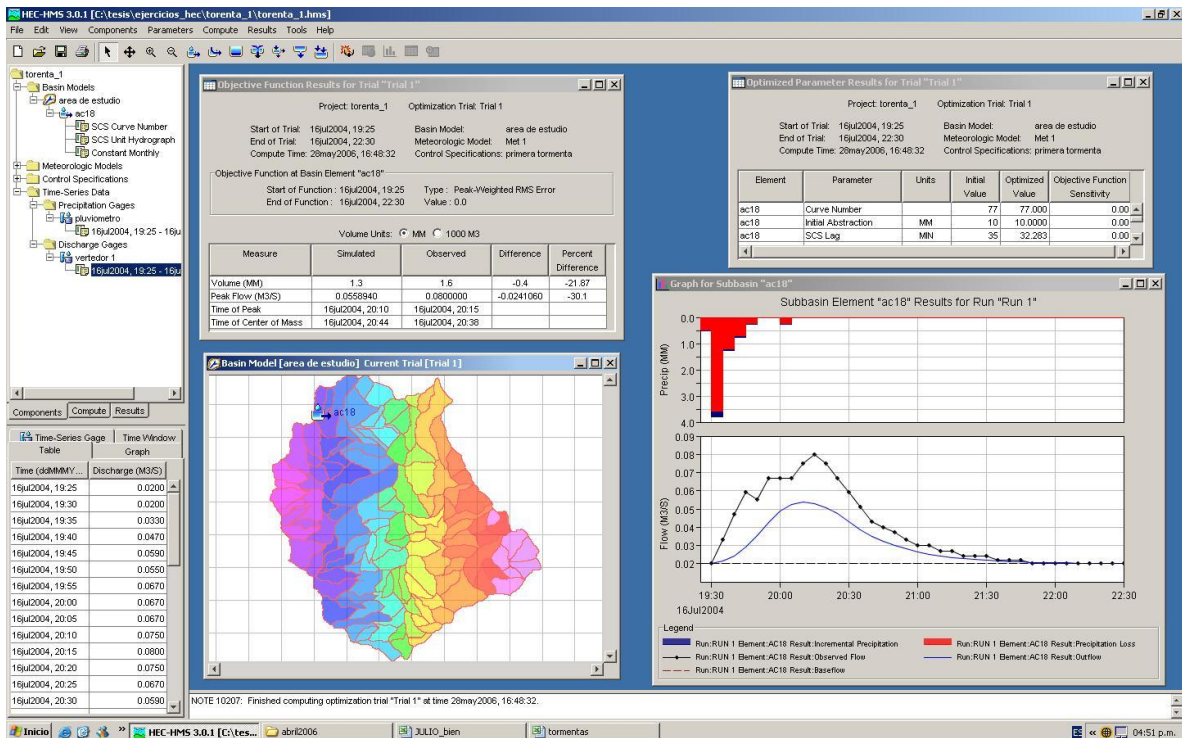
HEC-HMS 3.0.1 [C:\tesis\ejercicios_hec\torenta_1\torenta_1.hms]
File Edit View Components Parameters Compute Results Tools Help

torenta_1
Basin Models
area de estudio
ac18
SCS Curve Number
SCS Unit Hydrograph
Constant Monthly
Meteorologic Models
Control Specifications
Time-Series Data
Precipitation Gages
pluviometro
16jul2004, 19:25 - 16ju
Discharge Gages
vertedor 1
16jul2004, 19:25 - 16ju

Components Compute Results

Time-Series Gage Table | Time Window Graph

| Time (ddMMMY... | Discharge (M3/S) |
|---|---|
| 16jul2004, 19:25 | 0.0200 |
| 16jul2004, 19:30 | 0.0200 |
| 16jul2004, 19:35 | 0.0330 |
| 16jul2004, 19:40 | 0.0470 |
| 16jul2004, 19:45 | 0.0590 |
| 16jul2004, 19:50 | 0.0550 |
| 16jul2004, 19:55 | 0.0670 |
| 16jul2004, 20:00 | 0.0670 |
| 16jul2004, 20:05 | 0.0670 |
| 16jul2004, 20:10 | 0.0750 |
| 16jul2004, 20:15 | 0.0800 |
| 16jul2004, 20:20 | 0.0750 |
| 16jul2004, 20:25 | 0.0670 |
| 16jul2004, 20:30 | 0.0590 |

Objective Function Results for Trial "Trial 1"

Project: torenta_1 Optimization Trial: Trial 1

Start of Trial: 16jul2004, 19:25 Basin Model: area de estudio
End of Trial: 16jul2004, 22:30 Meteorologic Model: Met 1
Compute Time: 28may2006, 16:48:32 Control Specifications: primera tormenta

Objective Function at Basin Element "ac18"
Start of Function : 16jul2004, 19:25 Type : Peak-Weighted RMS Error
End of Function : 16jul2004, 22:30 Value : 0.0

Volume Units: MM 1000 M3

| Measure | Simulated | Observed | Difference | Percent Difference |
|---|---|---|---|---|
| Volume (MM) | 1.3 | 1.6 | -0.4 | -21.87 |
| Peak Flow (M3/S) | 0.0558940 | 0.0800000 | -0.0241060 | -30.1 |
| Time of Peak | 16jul2004, 20:10 | 16jul2004, 20:15 | | |
| Time of Center of Mass | 16jul2004, 20:44 | 16jul2004, 20:38 | | |

Optimized Parameter Results for Trial "Trial 1"

Project: torenta_1 Optimization Trial: Trial 1

Start of Trial: 16jul2004, 19:25 Basin Model: area de estudio
End of Trial: 16jul2004, 22:30 Meteorologic Model: Met 1
Compute Time: 28may2006, 16:48:32 Control Specifications: primera tormenta

| Element | Parameter | Units | Initial Value | Optimized Value | Objective Function Sensitivity |
|---|---|---|---|---|---|
| ac18 | Curve Number | | 77 | 77.000 | 0.00 |
| ac18 | Initial Abstraction | MM | 10 | 10.0000 | 0.00 |
| ac18 | SCS Lag | MIN | 35 | 32.283 | 0.00 |

Basin Model [area de estudio] Current Trial [Trial 1]
ac18

Graph for Subbasin "ac18"
Subbasin Element "ac18" Results for Run "Run 1"
Precip (MM)
0.0 1.0 2.0 3.0 4.0
Flow (M3/S)
0.09 0.08 0.07 0.06 0.05 0.04 0.03 0.02
19:30 20:00 20:30 21:00 21:30 22:00 22:30
16Jul2004
Legend
Run:RUN 1 Element:AC18 Result:Incremental Precipitation
Run:RUN 1 Element:AC18 Result:Precipitation Loss
Run:RUN 1 Element:AC18 Result:Observed Flow
Run:RUN 1 Element:AC18 Result:Outflow
Run:RUN 1 Element:AC18 Result:Baseflow

NOTE 10207: Finished computing optimization trial "Trial 1" at time 28may2006, 16:48:32.

Inicio HEC-HMS 3.0.1 [C:\tes... abril2006 JULIO_bien tormentas 04:51 p.m.